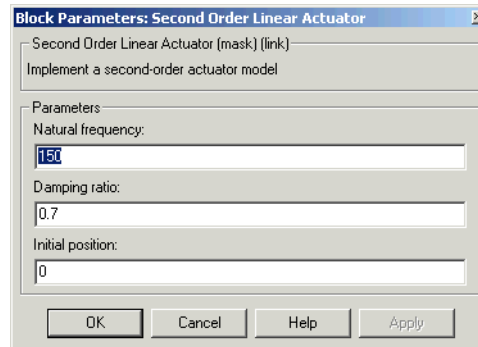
Block Parameters: Second Order Linear Actuator

Second Order Linear Actuator (mask) (link)

Implement a second-order actuator model

Parameters

Natural frequency:

150

Damping ratio:

0.7

Initial position:

0

OK

Cancel

Help

Apply